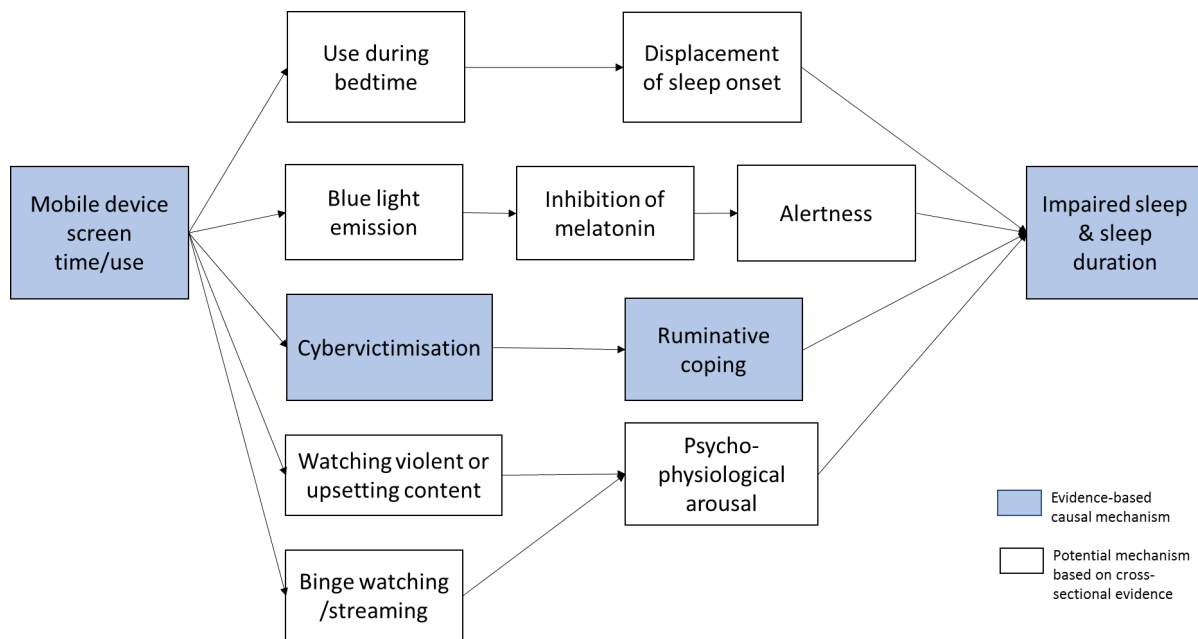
Mobile device screen time/use

Use during bedtime

Displacement of sleep onset

Blue light emission

Inhibition of melatonin

Alertness

Cybervictimisation

Ruminative coping

Watching violent or upsetting content

Psycho-physiological arousal

Binge watching /streaming

Impaired sleep & sleep duration

Evidence-based causal mechanism

Potential mechanism based on cross-sectional evidence